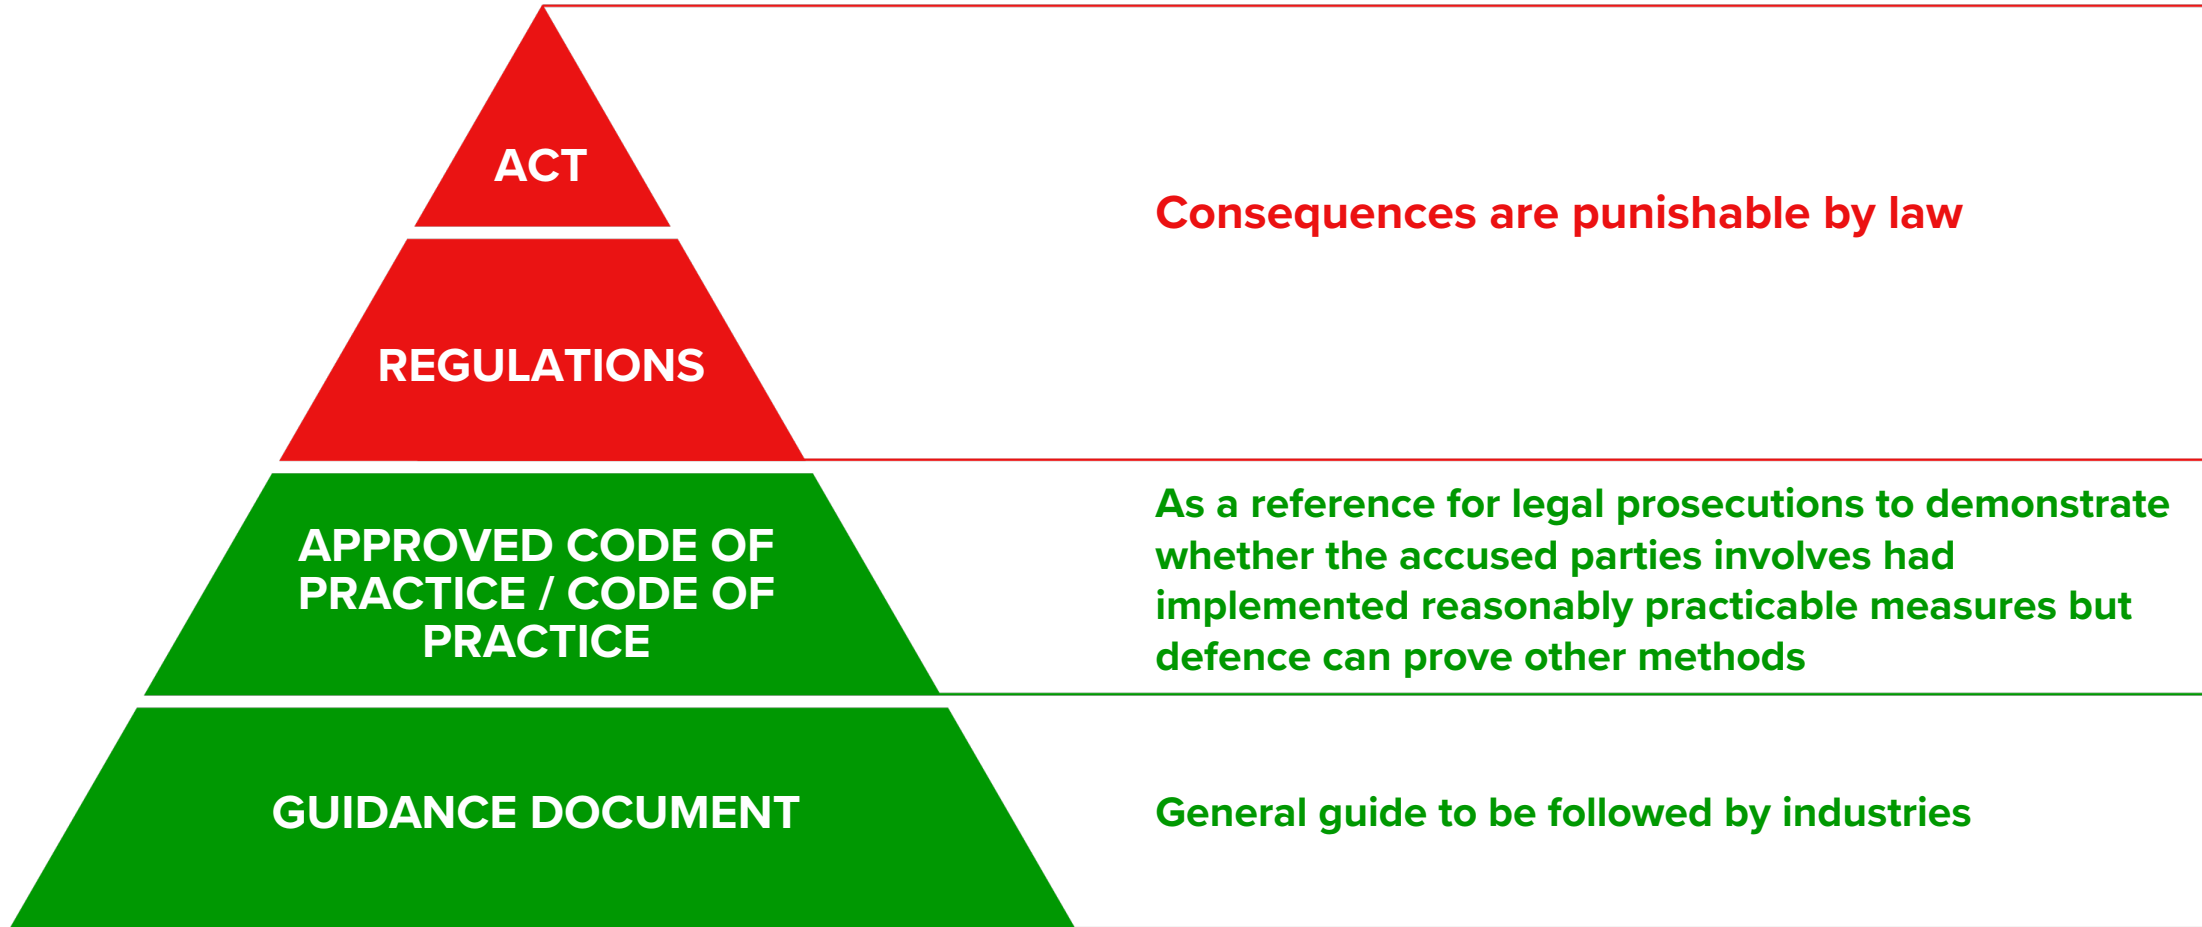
ACT

REGULATIONS

Consequences are punishable by law

APPROVED CODE OF PRACTICE / CODE OF PRACTICE

As a reference for legal prosecutions to demonstrate whether the accused parties involves had implemented reasonably practicable measures but defence can prove other methods

GUIDANCE DOCUMENT

General guide to be followed by industries